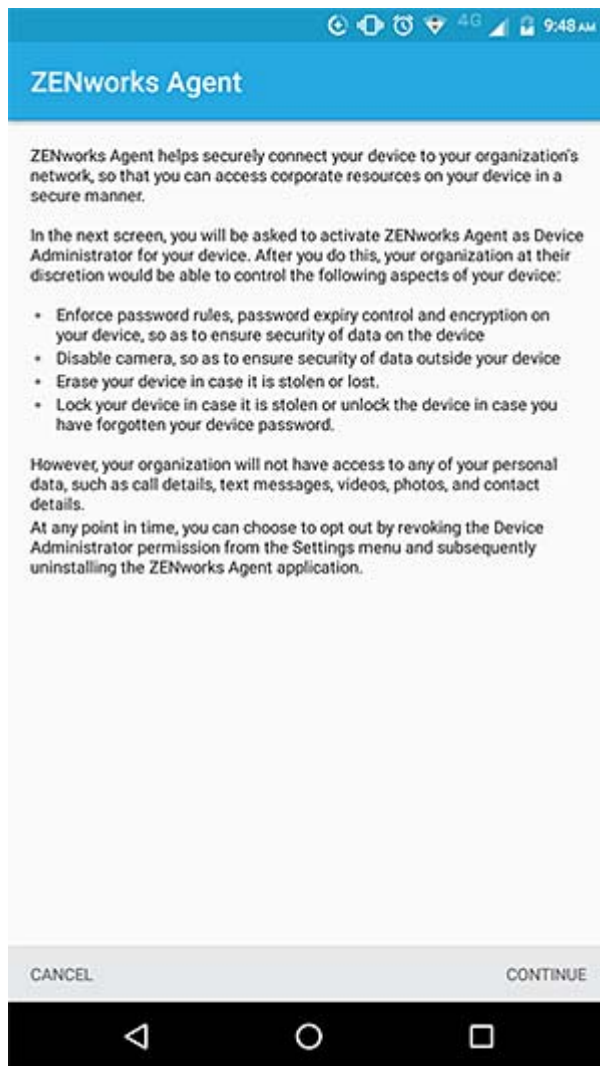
4G 9:48 AM

ZENworks Agent

ZENworks Agent helps securely connect your device to your organization's network, so that you can access corporate resources on your device in a secure manner.

In the next screen, you will be asked to activate ZENworks Agent as Device Administrator for your device. After you do this, your organization at their discretion would be able to control the following aspects of your device:

- Enforce password rules, password expiry control and encryption on your device, so as to ensure security of data on the device
- Disable camera, so as to ensure security of data outside your device
- Erase your device in case it is stolen or lost.
- Lock your device in case it is stolen or unlock the device in case you have forgotten your device password.

However, your organization will not have access to any of your personal data, such as call details, text messages, videos, photos, and contact details.
At any point in time, you can choose to opt out by revoking the Device Administrator permission from the Settings menu and subsequently uninstalling the ZENworks Agent application.

CANCEL

CONTINUE